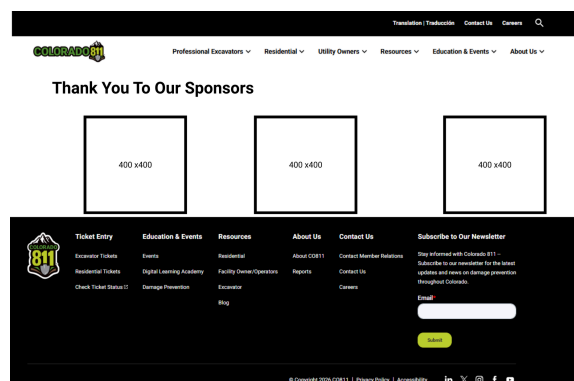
Translation | Traducción Contact Us Careers

COLORADO 811

Professional Excavators Residential Utility Owners Resources Education & Events About Us

Thank You To Our Sponsors

400 x400

400 x400

400 x400

COLORADO 811

Ticket Entry
Excavator Tickets
Residential Tickets
Check Ticket Status

Education & Events
Events
Digital Learning Academy
Damage Prevention

Resources
Residential
Facility Owner/Operators
Excavator
Blog

About Us
About CO811
Reports

Contact Us
Contact Member Relations
Contact Us
Careers

Subscribe to Our Newsletter
Stay informed with Colorado 811 – Subscribe to our newsletter for the latest updates and news on damage prevention throughout Colorado.

Email*

Submit

© Copyright 2026 CO811 | Privacy Policy | Accessibility